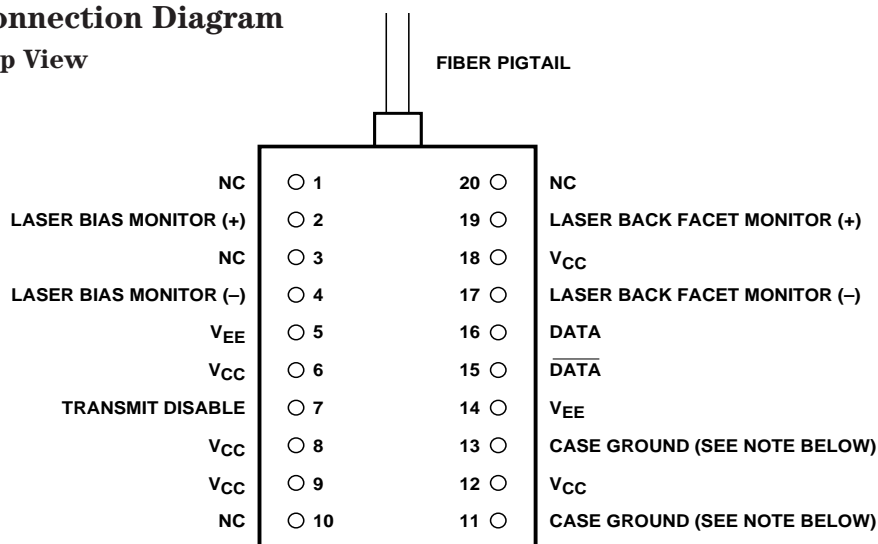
onnection Diagram
p View

FIBER PIGTAIL

NC 1
LASER BIAS MONITOR (+) 2
NC 3
LASER BIAS MONITOR (–) 4
$V_{EE}$ 5
$V_{CC}$ 6
TRANSMIT DISABLE 7
$V_{CC}$ 8
$V_{CC}$ 9
NC 10

20 NC
19 LASER BACK FACET MONITOR (+)
18 $V_{CC}$
17 LASER BACK FACET MONITOR (–)
16 DATA
15 $\overline{DATA}$
14 $V_{EE}$
13 CASE GROUND (SEE NOTE BELOW)
12 $V_{CC}$
11 CASE GROUND (SEE NOTE BELOW)